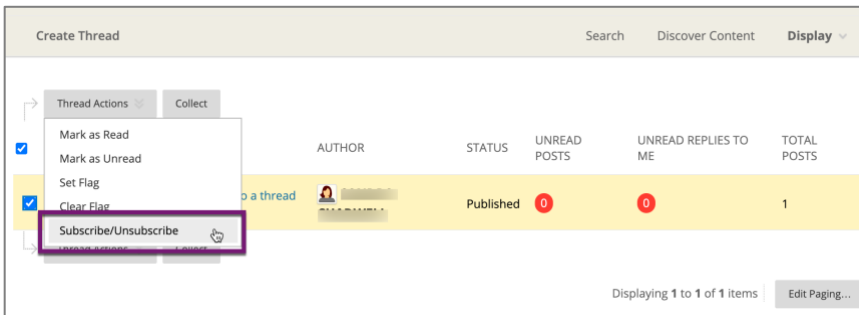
Create Thread

Search Discover Content Display

Thread Actions Collect

Mark as Read
Mark as Unread
Set Flag
Clear Flag
Subscribe/Unsubscribe

AUTHOR | STATUS | UNREAD POSTS | UNREAD REPLIES TO ME | TOTAL POSTS

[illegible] o a thread | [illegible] | Published | 0 | 0 | 1

Thread Actions Collect

Displaying 1 to 1 of 1 items Edit Paging...